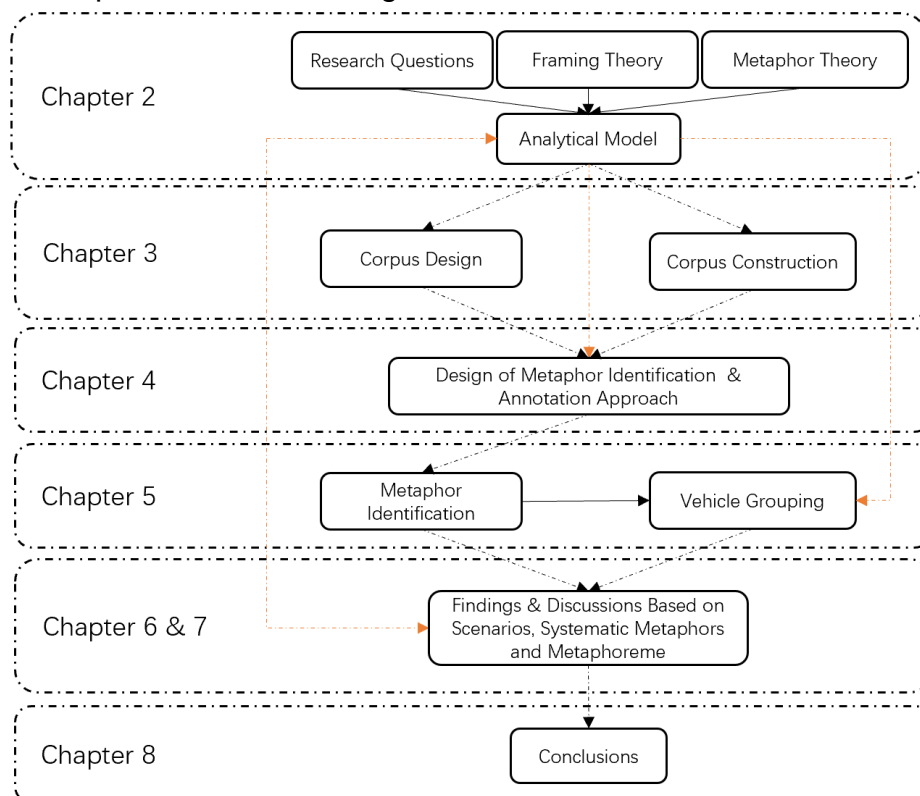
Chapter 2

Research Questions

Framing Theory

Metaphor Theory

Analytical Model

Chapter 3

Corpus Design

Corpus Construction

Chapter 4

Design of Metaphor Identification & Annotation Approach

Chapter 5

Metaphor Identification

Vehicle Grouping

Chapter 6 & 7

Findings & Discussions Based on Scenarios, Systematic Metaphors and Metaphoreme

Chapter 8

Conclusions